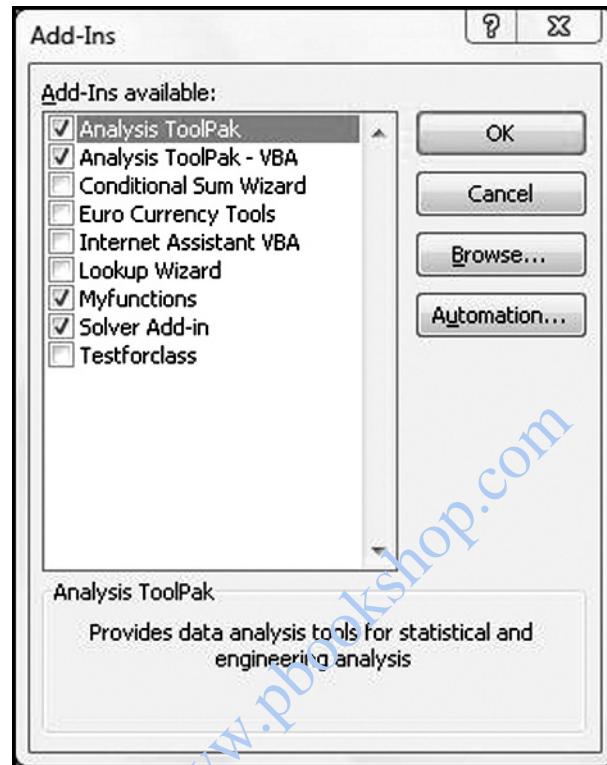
Add-Ins

?

Add-Ins available:

Analysis ToolPak
Analysis ToolPak - VBA
Conditional Sum Wizard
Euro Currency Tools
Internet Assistant VBA
Lookup Wizard
Myfunctions
Solver Add-in
Testforclass

OK

Cancel

Browse...

Automation...

Analysis ToolPak

Provides data analysis tools for statistical and engineering analysis

www.pbookshop.com